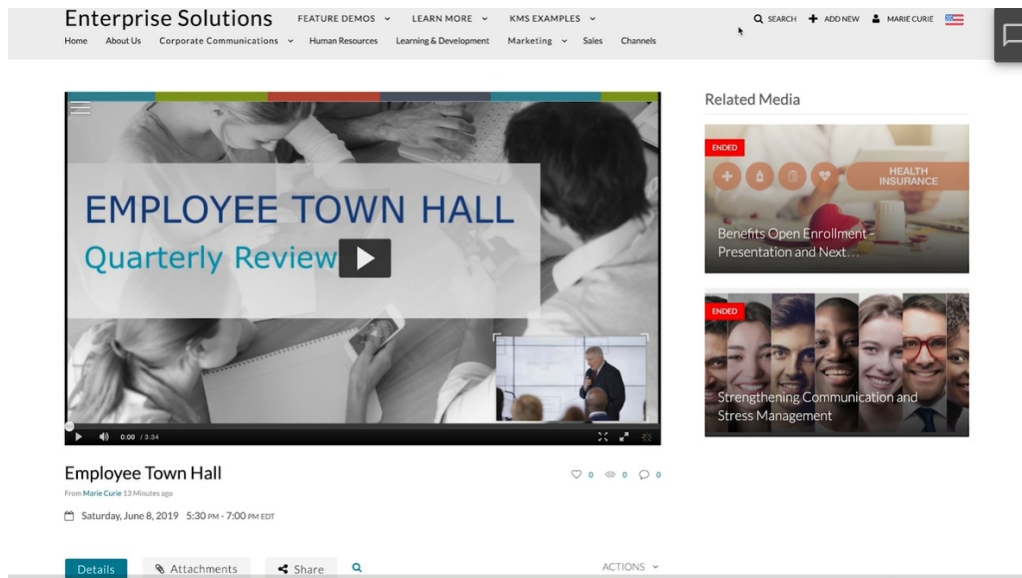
Enterprise Solutions FEATURE DEMOS LEARN MORE KMS EXAMPLES SEARCH ADD NEW MARIE CURIE

Home About Us Corporate Communications Human Resources Learning & Development Marketing Sales Channels

EMPLOYEE TOWN HALL
Quarterly Review

0:00 / 3:34

Related Media

ENDED
HEALTH INSURANCE
Benefits Open Enrollment - Presentation and Next…

ENDED
Strengthening Communication and Stress Management

Employee Town Hall
From Marie Curie 13 Minutes ago
0 0 0

Saturday, June 8, 2019 5:30 PM - 7:00 PM EDT

Details Attachments Share ACTIONS